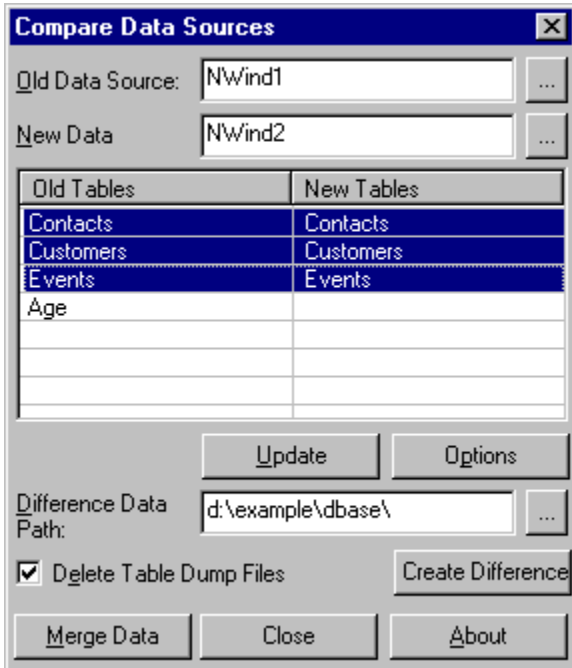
Compare Data Sources

Old Data Source: NWind1 ...

New Data NWind2 ...

| Old Tables | New Tables |
|---|---|
| Contacts | Contacts |
| Customers | Customers |
| Events | Events |
| Age | |

Update Options

Difference Data Path: d:\example\dbase\ ...

Delete Table Dump Files

Create Difference

Merge Data Close About